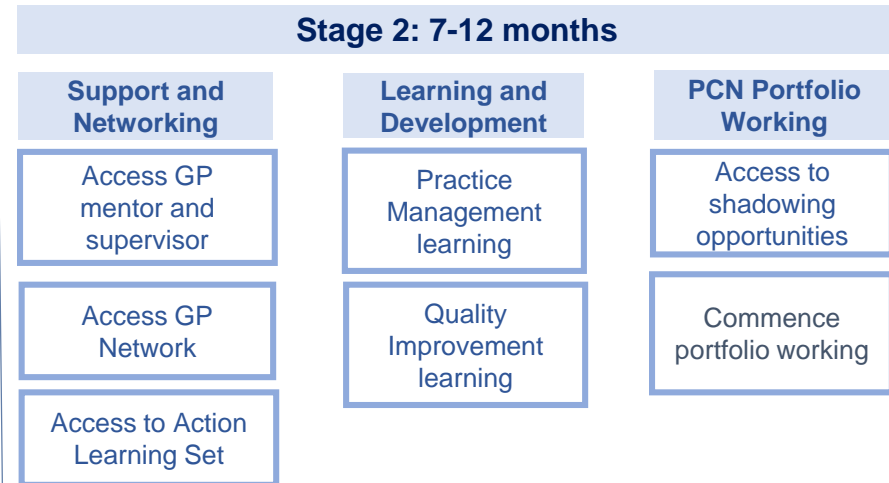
Stage 2: 7-12 months

Support and Networking

Access GP mentor and supervisor

Access GP Network

Access to Action Learning Set

Learning and Development

Practice Management learning

Quality Improvement learning

PCN Portfolio Working

Access to shadowing opportunities

Commence portfolio working